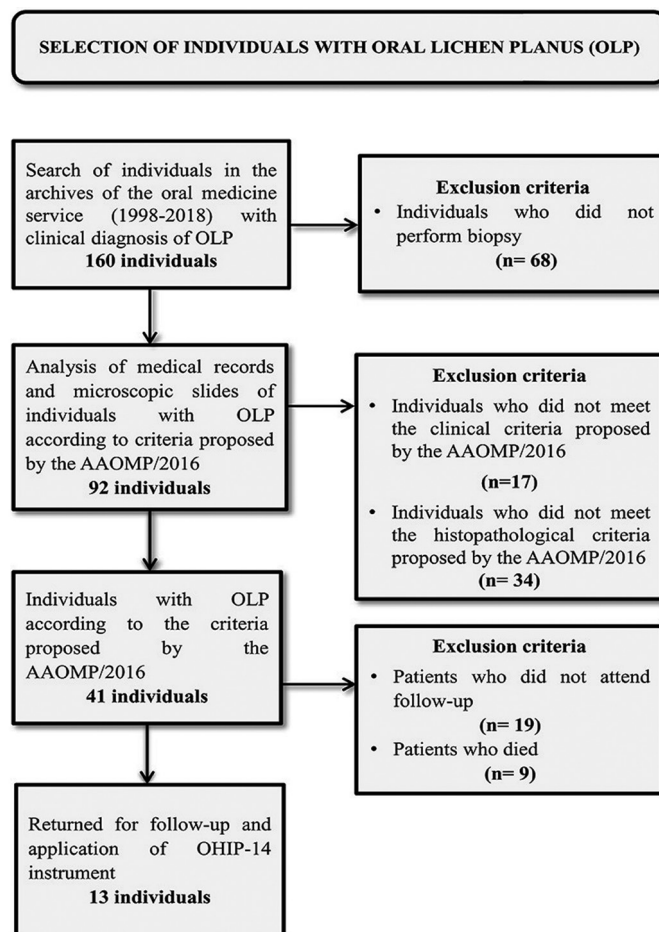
SELECTION OF INDIVIDUALS WITH ORAL LICHEN PLANUS (OLP)

Search of individuals in the archives of the oral medicine service (1998-2018) with clinical diagnosis of OLP
160 individuals

Exclusion criteria
• Individuals who did not perform biopsy
(n= 68)

Analysis of medical records and microscopic slides of individuals with OLP according to criteria proposed by the AAOMP/2016
92 individuals

Exclusion criteria
• Individuals who did not meet the clinical criteria proposed by the AAOMP/2016
(n=17)
• Individuals who did not meet the histopathological criteria proposed by the AAOMP/2016
(n= 34)

Individuals with OLP according to the criteria proposed by the AAOMP/2016
41 individuals

Exclusion criteria
• Patients who did not attend follow-up
(n= 19)
• Patients who died
(n= 9)

Returned for follow-up and application of OHIP-14 instrument
13 individuals